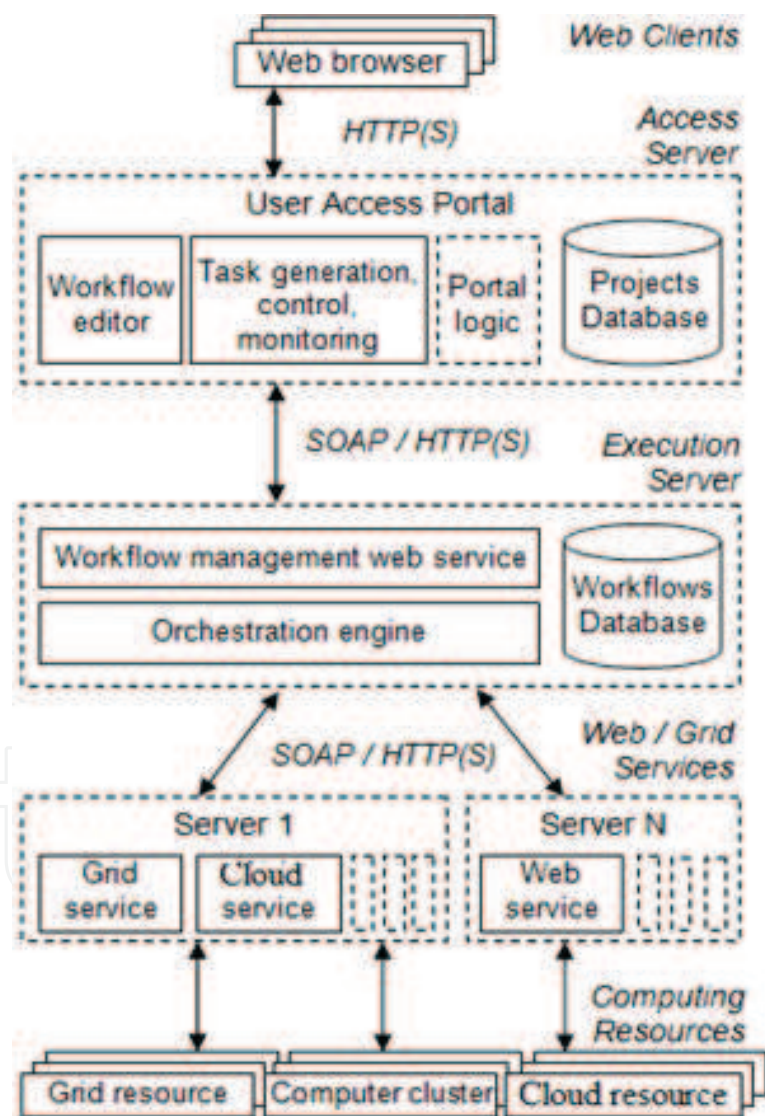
Web browser

Web Clients

HTTP(S)

Access Server

User Access Portal

Workflow editor

Task generation, control, monitoring

Portal logic

Projects Database

SOAP / HTTP(S)

Execution Server

Workflow management web service

Orchestration engine

Workflows Database

SOAP / HTTP(S)

Web / Grid Services

Server 1

Grid service

Cloud service

Server N

Web service

Computing Resources

Grid resource

Computer cluster

Cloud resource